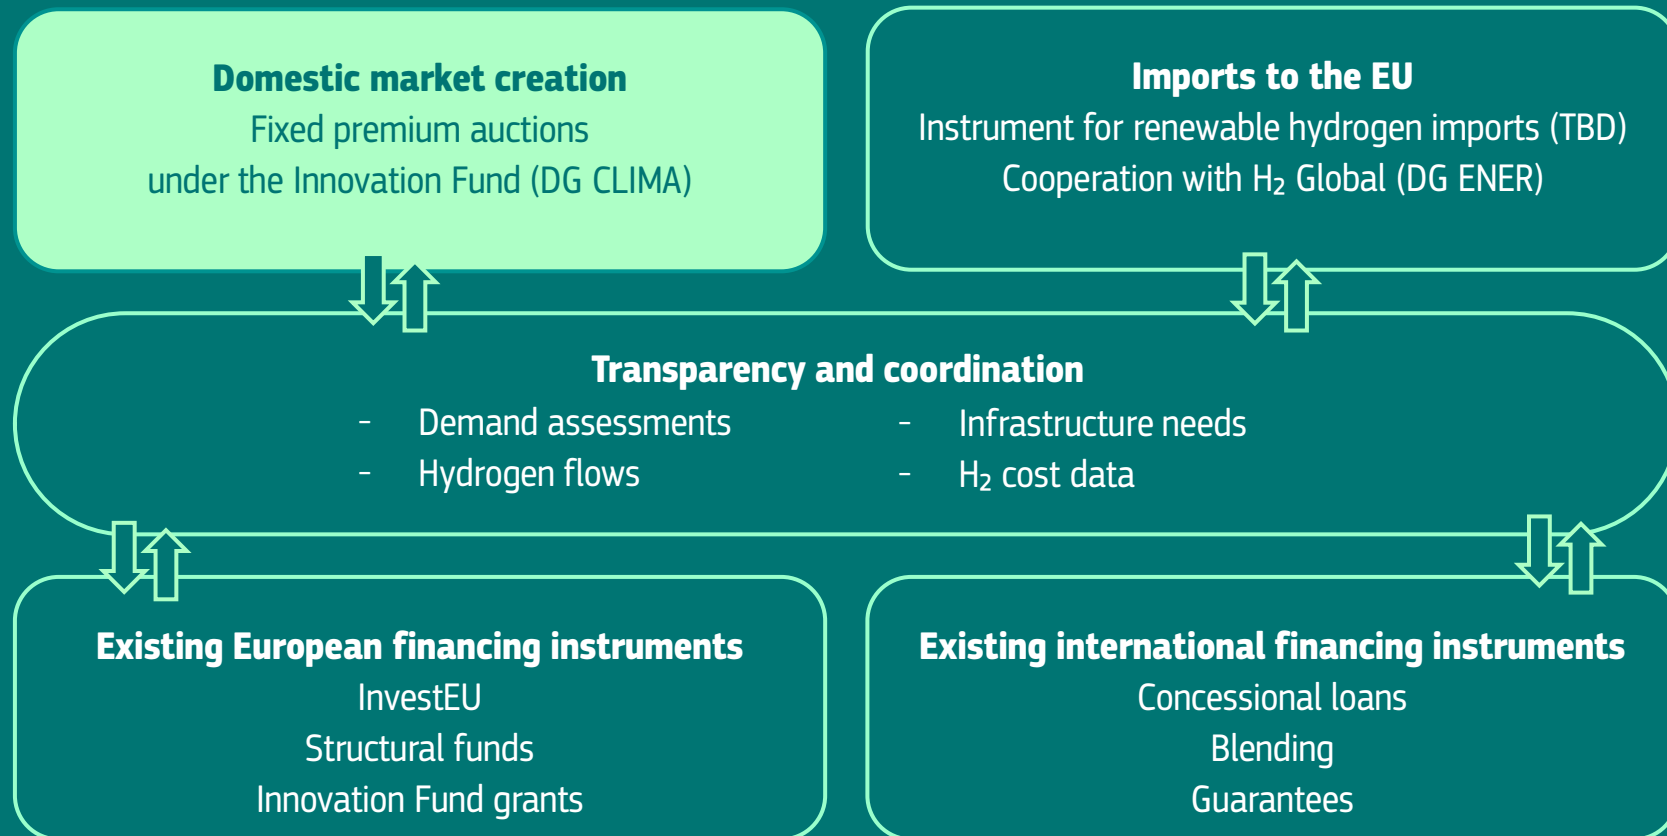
Domestic market creation
Fixed premium auctions
under the Innovation Fund (DG CLIMA)

Imports to the EU
Instrument for renewable hydrogen imports (TBD)
Cooperation with $H_2$ Global (DG ENER)

Transparency and coordination
- Demand assessments
- Hydrogen flows
- Infrastructure needs
- $H_2$ cost data

Existing European financing instruments
InvestEU
Structural funds
Innovation Fund grants

Existing international financing instruments
Concessional loans
Blending
Guarantees